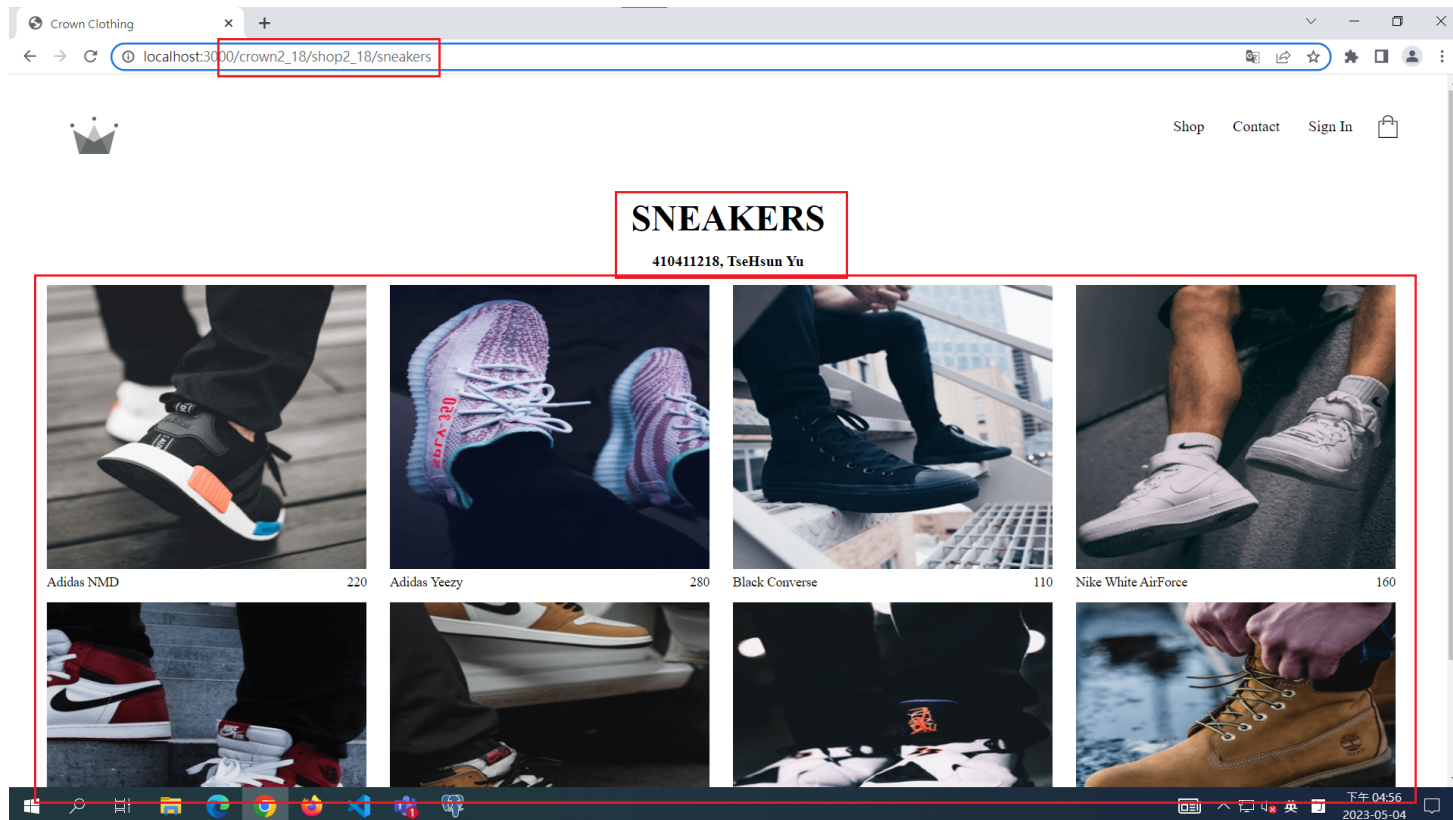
Crown Clothing

localhost:3000/crown2_18/shop2_18/sneakers

Shop Contact Sign In

SNEAKERS

410411218, TseHsun Yu

Adidas NMD 220

Adidas Yeezy 280

Black Converse 110

Nike White AirForce 160

下午 04:56
2023-05-04